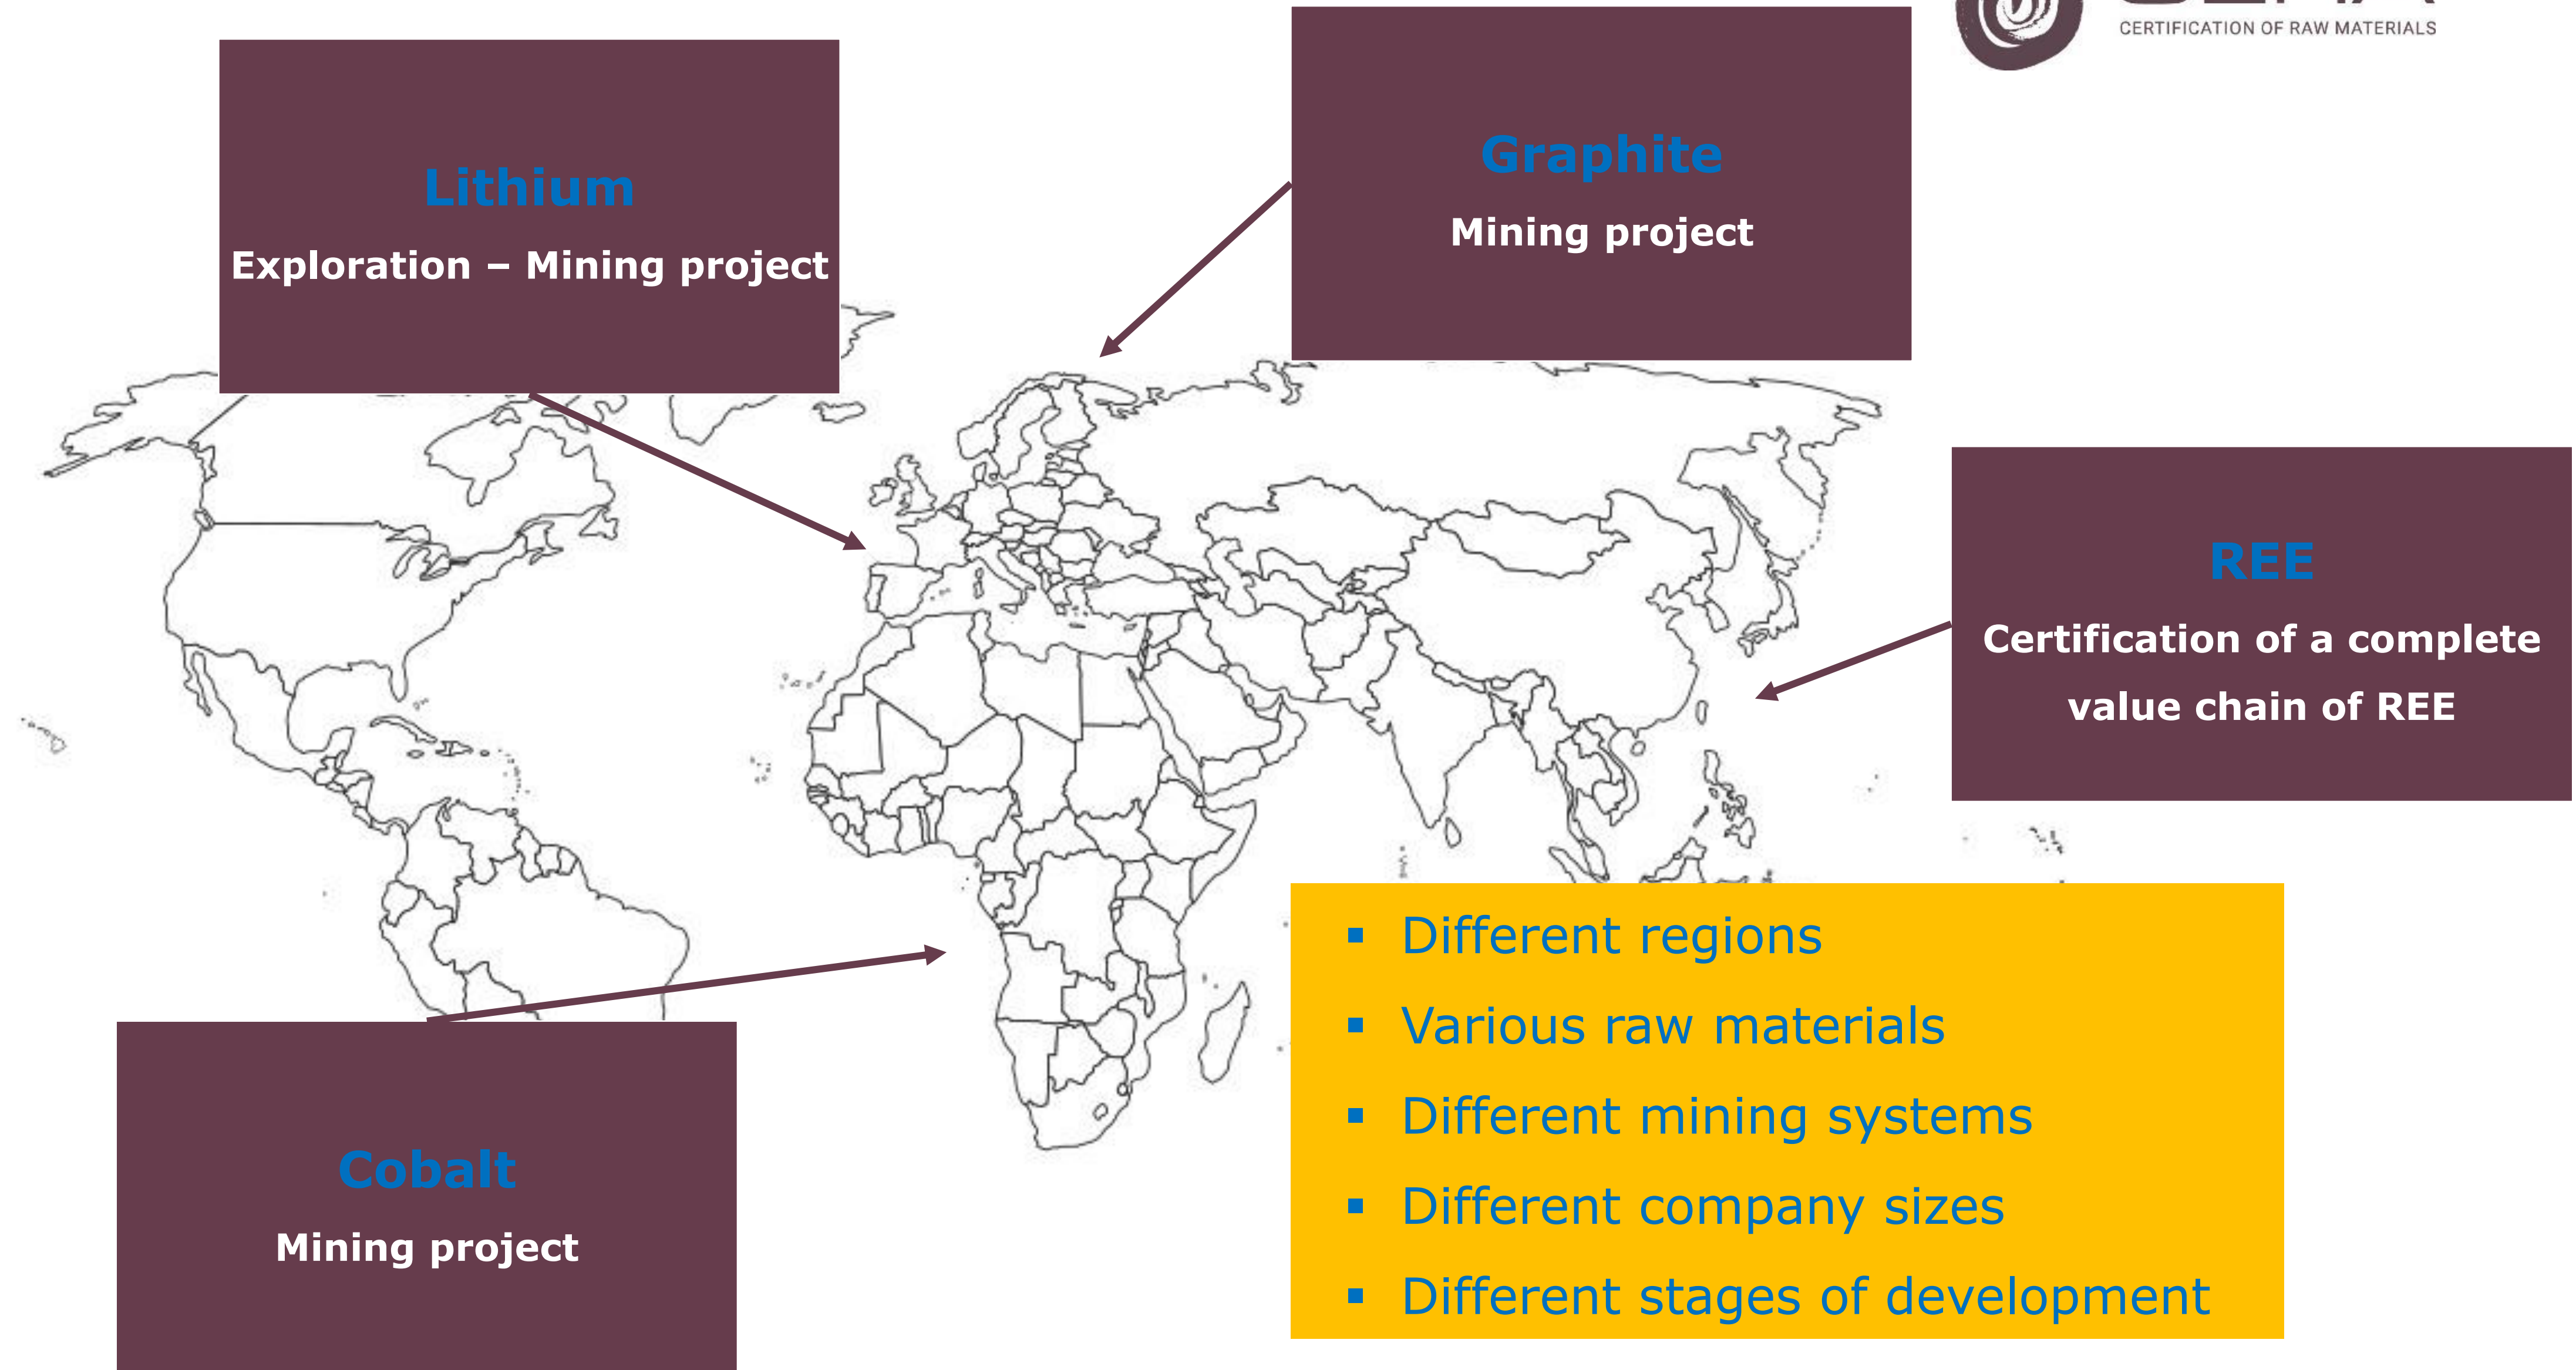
CERTIFICATION OF RAW MATERIALS

Lithium
Exploration – Mining project

Graphite
Mining project

REE
Certification of a complete value chain of REE

Cobalt
Mining project

- Different regions
- Various raw materials
- Different mining systems
- Different company sizes
- Different stages of development